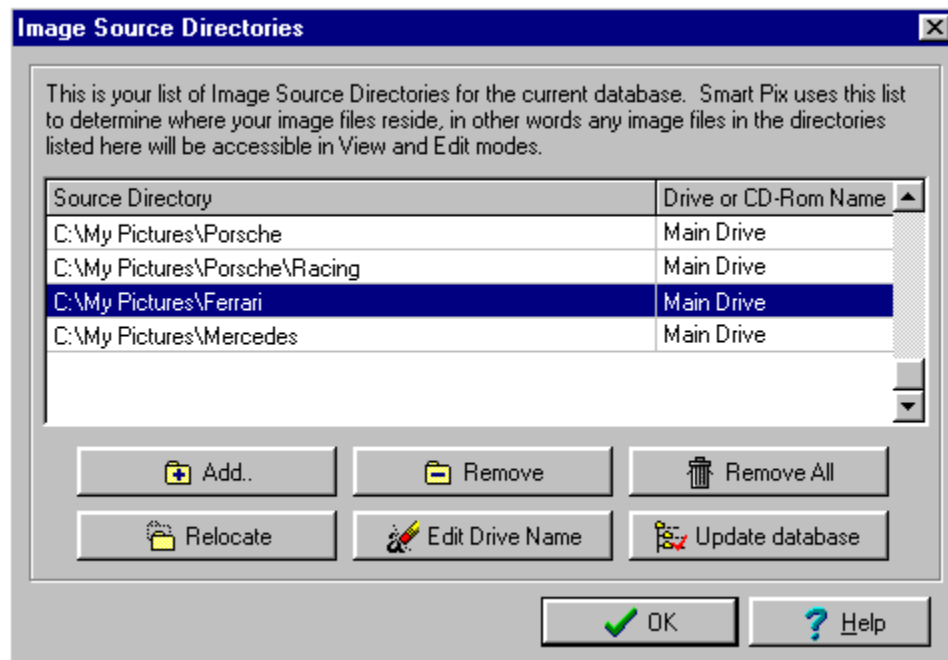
Image Source Directories

This is your list of Image Source Directories for the current database. Smart Pix uses this list to determine where your image files reside, in other words any image files in the directories listed here will be accessible in View and Edit modes.

| Source Directory | Drive or CD-Rom Name |
|---|---|
| C:\My Pictures\Porsche | Main Drive |
| C:\My Pictures\Porsche\Racing | Main Drive |
| C:\My Pictures\Ferrari | Main Drive |
| C:\My Pictures\Mercedes | Main Drive |

Add..
Remove
Remove All
Relocate
Edit Drive Name
Update database
OK
Help